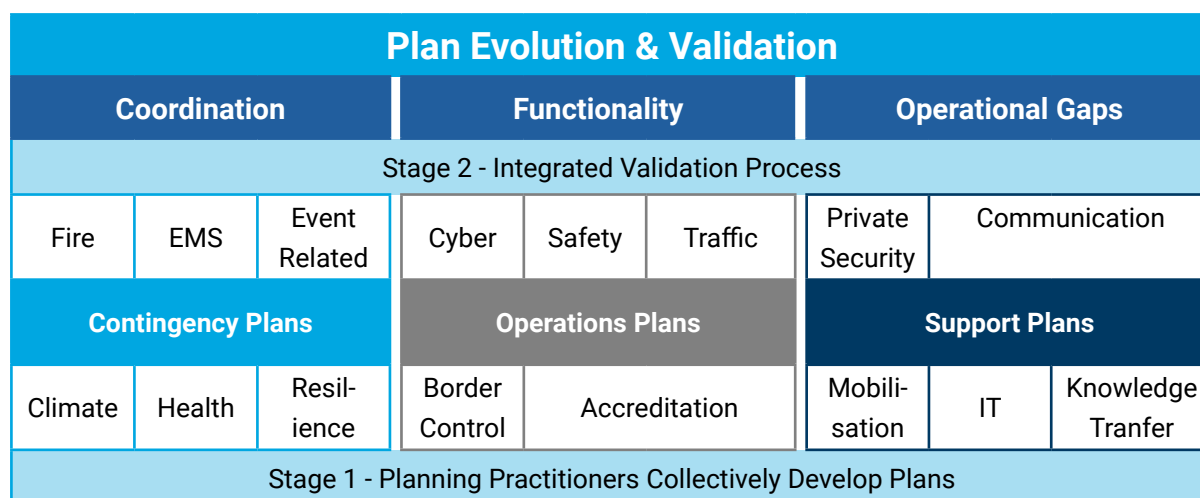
Plan Evolution & Validation

| Coordination | Functionality | Operational Gaps |
|---|---|---|

Stage 2 - Integrated Validation Process

| Fire | EMS | Event Related | Cyber | Safety | Traffic | Private Security | Communication |
|---|---|---|---|---|---|---|---|

| Contingency Plans | Operations Plans | Support Plans |
|---|---|---|

| Climate | Health | Resil-ience | Border Control | Accreditation | Mobili-sation | IT | Knowledge Tranfer |
|---|---|---|---|---|---|---|---|

Stage 1 - Planning Practitioners Collectively Develop Plans